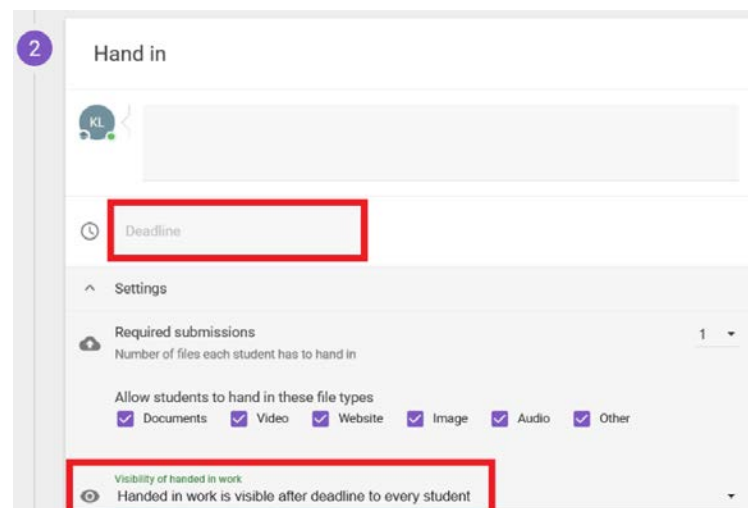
2

Hand in

KL

Deadline

Settings

Required submissions
Number of files each student has to hand in

1

Allow students to hand in these file types

Documents Video Website Image Audio Other

Visibility of handed in work
Handed in work is visible after deadline to every student